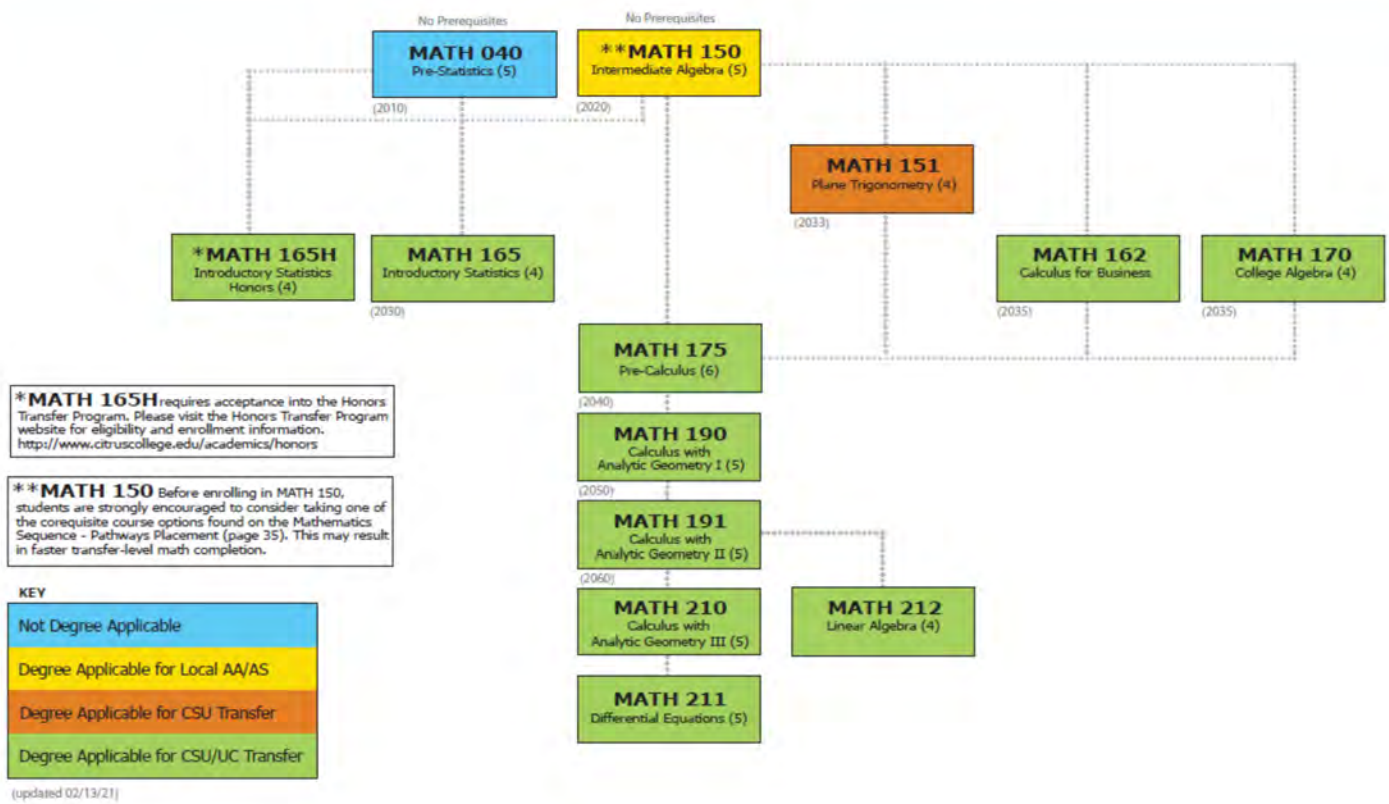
No Prerequisites

MATH 040
Pre-Statistics (5)
(2010)

No Prerequisites

**MATH 150
Intermediate Algebra (5)
(2020)

MATH 151
Plane Trigonometry (4)
(2033)

*MATH 165H
Introductory Statistics Honors (4)

MATH 165
Introductory Statistics (4)
(2030)

MATH 162
Calculus for Business
(2035)

MATH 170
College Algebra (4)
(2035)

MATH 175
Pre-Calculus (6)
(2040)

MATH 190
Calculus with Analytic Geometry I (5)
(2050)

MATH 191
Calculus with Analytic Geometry II (5)
(2060)

MATH 210
Calculus with Analytic Geometry III (5)

MATH 212
Linear Algebra (4)

MATH 211
Differential Equations (5)

*MATH 165H requires acceptance into the Honors Transfer Program. Please visit the Honors Transfer Program website for eligibility and enrollment information. http://www.citruscollege.edu/academics/honors

**MATH 150 Before enrolling in MATH 150, students are strongly encouraged to consider taking one of the corequisite course options found on the Mathematics Sequence - Pathways Placement (page 35). This may result in faster transfer-level math completion.

KEY
Not Degree Applicable
Degree Applicable for Local AA/AS
Degree Applicable for CSU Transfer
Degree Applicable for CSU/UC Transfer

(updated 02/13/21)